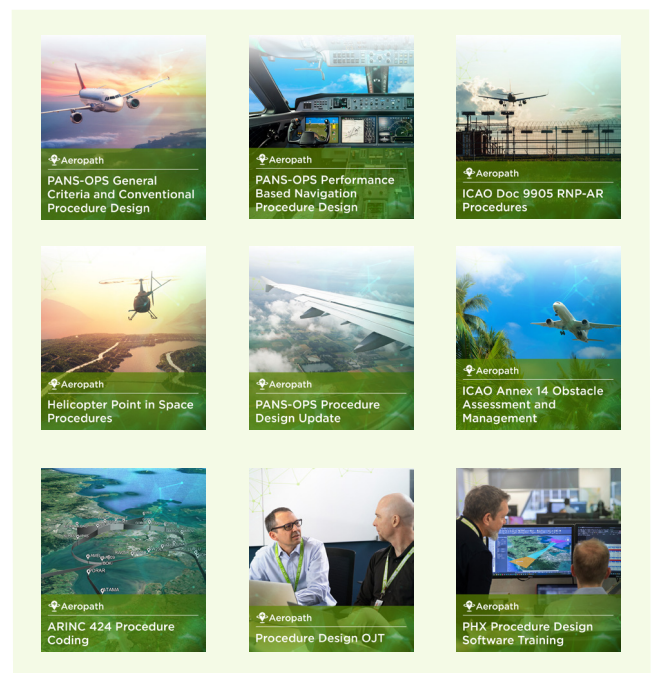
Aeropath
PANS-OPS General Criteria and Conventional Procedure Design

Aeropath
PANS-OPS Performance Based Navigation Procedure Design

Aeropath
ICAO Doc 9905 RNP-AR Procedures

Aeropath
Helicopter Point in Space Procedures

Aeropath
PANS-OPS Procedure Design Update

Aeropath
ICAO Annex 14 Obstacle Assessment and Management

Aeropath
ARINC 424 Procedure Coding

Aeropath
Procedure Design OJT

Aeropath
PHX Procedure Design Software Training